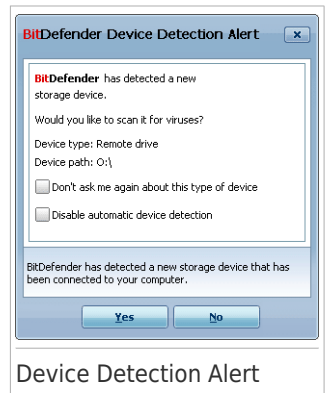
BitDefender Device Detection Alert

BitDefender has detected a new storage device.

Would you like to scan it for viruses?

Device type: Remote drive
Device path: O:\

Don't ask me again about this type of device

Disable automatic device detection

BitDefender has detected a new storage device that has been connected to your computer.

Yes
No

Device Detection Alert